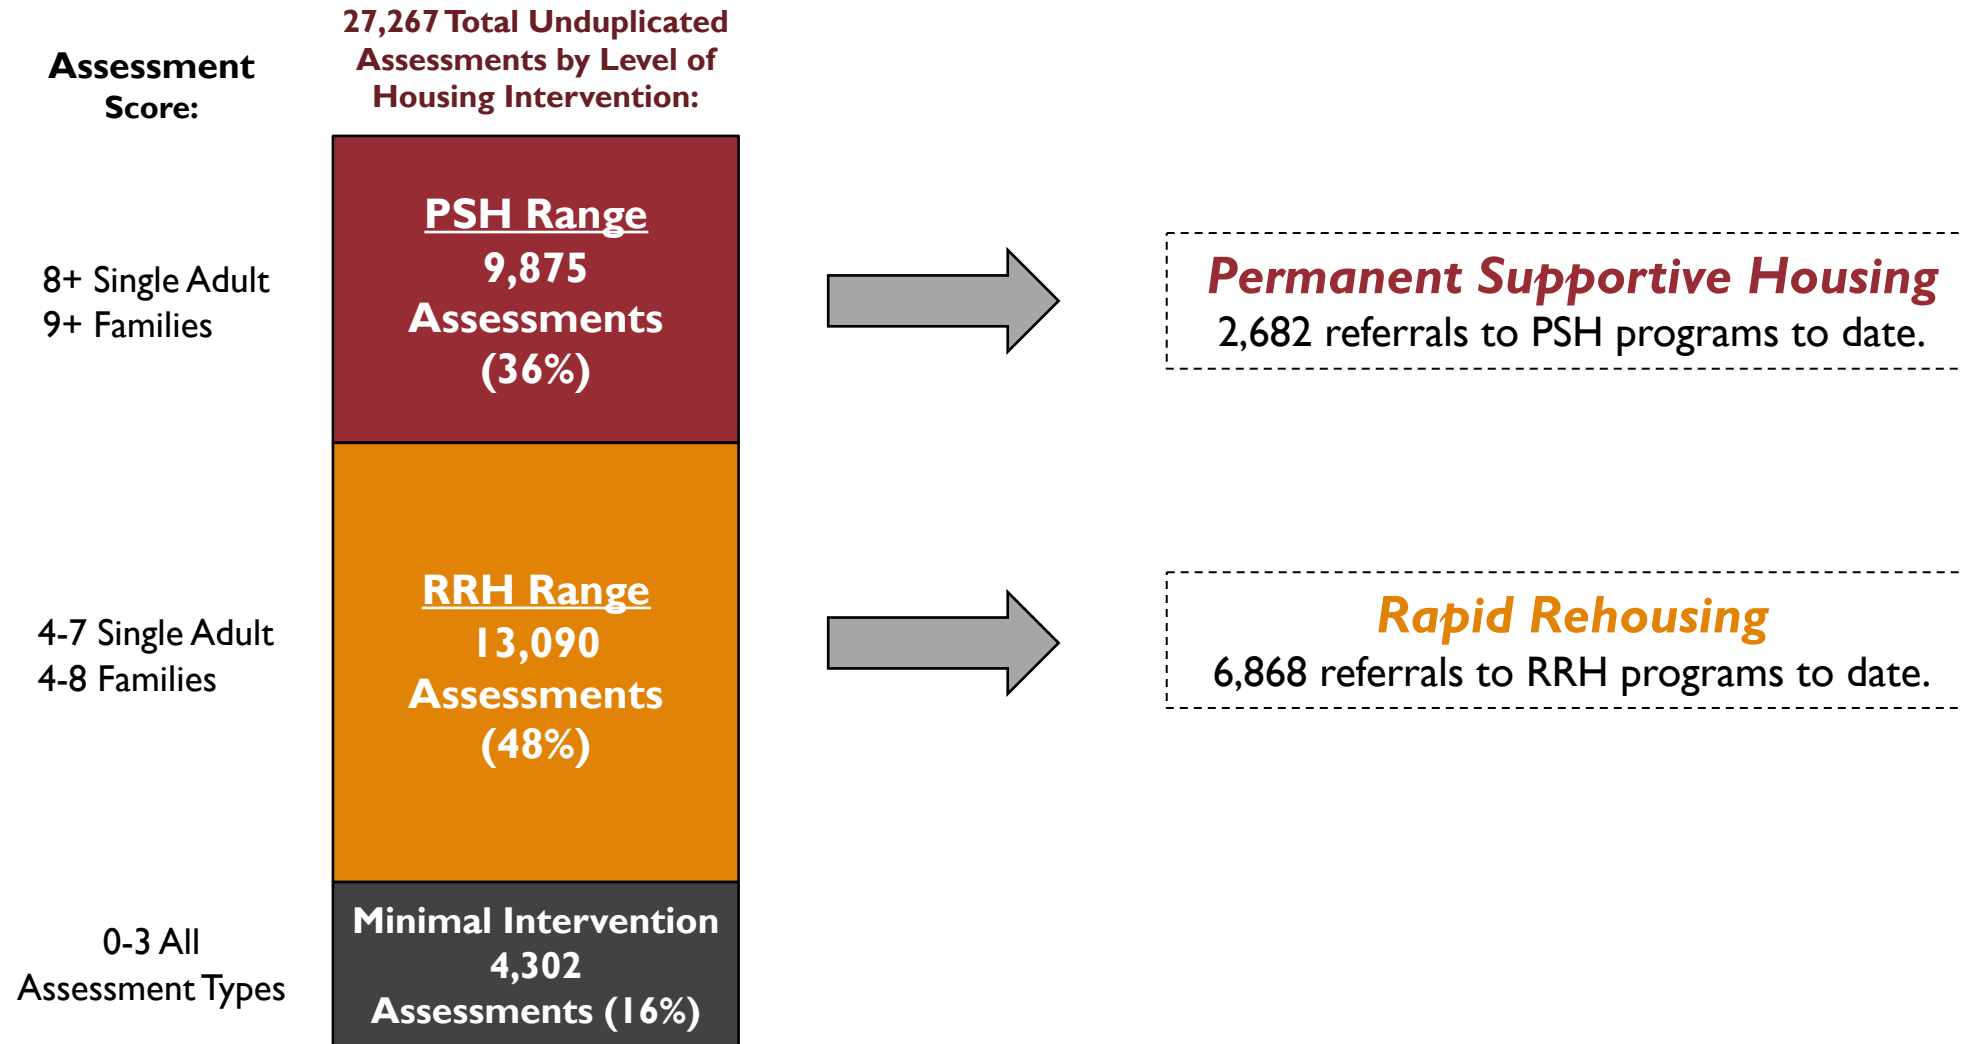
Assessment Score:

27,267 Total Unduplicated Assessments by Level of Housing Intervention:

8+ Single Adult
9+ Families

PSH Range
9,875
Assessments
(36%)

Permanent Supportive Housing
2,682 referrals to PSH programs to date.

4-7 Single Adult
4-8 Families

RRH Range
13,090
Assessments
(48%)

Rapid Rehousing
6,868 referrals to RRH programs to date.

0-3 All
Assessment Types

Minimal Intervention
4,302
Assessments (16%)